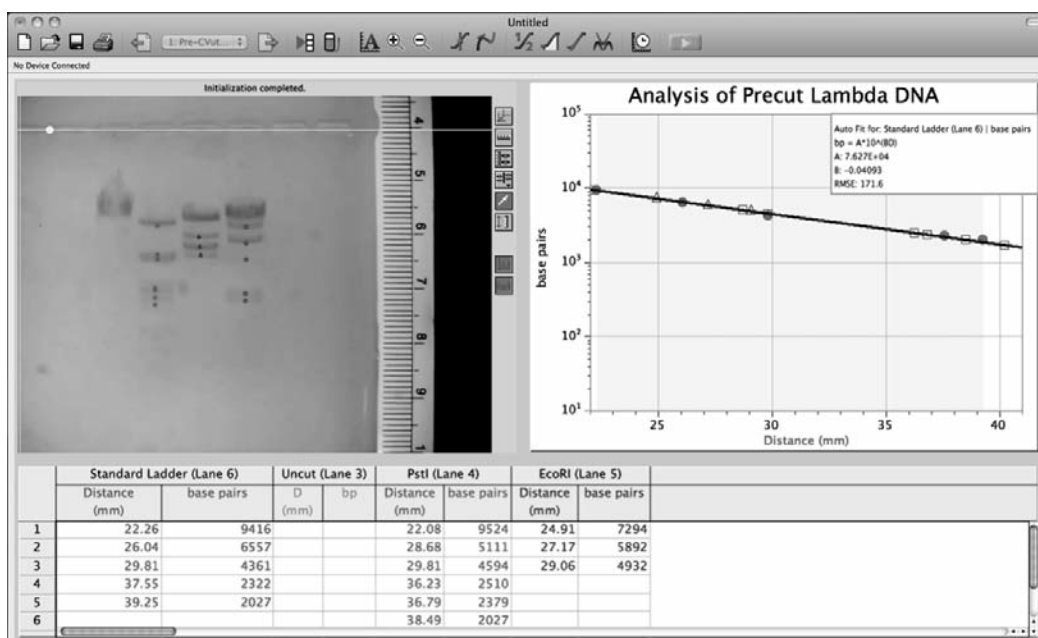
Untitled

1: Pre-CVut...

No Device Connected

Initialization completed.

4
5
6
7
8
9
1

Analysis of Precut Lambda DNA

Auto Fit for: Standard Ladder (Lane 6) | base pairs
bp = A*10^(BD)
A: 7.627E+04
B: -0.04093
RMSE: 171.6

$10^5$
$10^4$
$10^3$
$10^2$
$10^1$

base pairs

25
30
35
40

Distance (mm)

| | Standard Ladder (Lane 6) | | Uncut (Lane 3) | | PstI (Lane 4) | | EcoRI (Lane 5) | |
|---|---|---|---|---|---|---|---|---|
| | Distance (mm) | base pairs | D (mm) | bp | Distance (mm) | base pairs | Distance (mm) | base pairs |
| 1 | 22.26 | 9416 | | | 22.08 | 9524 | 24.91 | 7294 |
| 2 | 26.04 | 6557 | | | 28.68 | 5111 | 27.17 | 5892 |
| 3 | 29.81 | 4361 | | | 29.81 | 4594 | 29.06 | 4932 |
| 4 | 37.55 | 2322 | | | 36.23 | 2510 | | |
| 5 | 39.25 | 2027 | | | 36.79 | 2379 | | |
| 6 | | | | | 38.49 | 2027 | | |